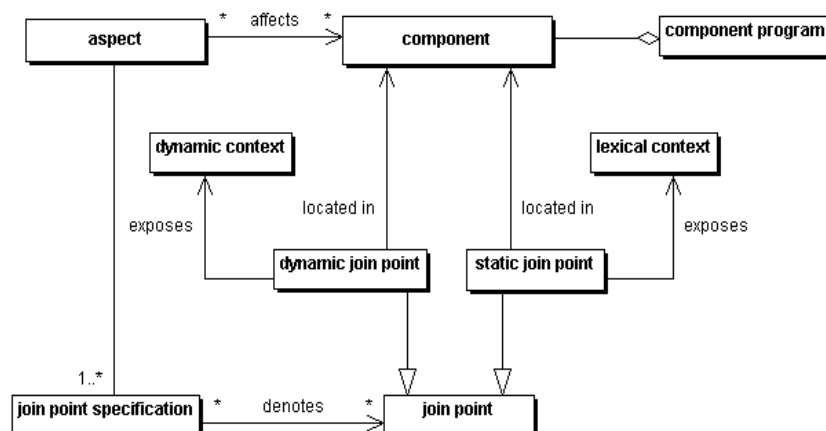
aspect

*

affects

*

component

component program

dynamic context

lexical context

located in

located in

exposes

exposes

dynamic join point

static join point

1..*

join point specification

*

denotes

*

join point